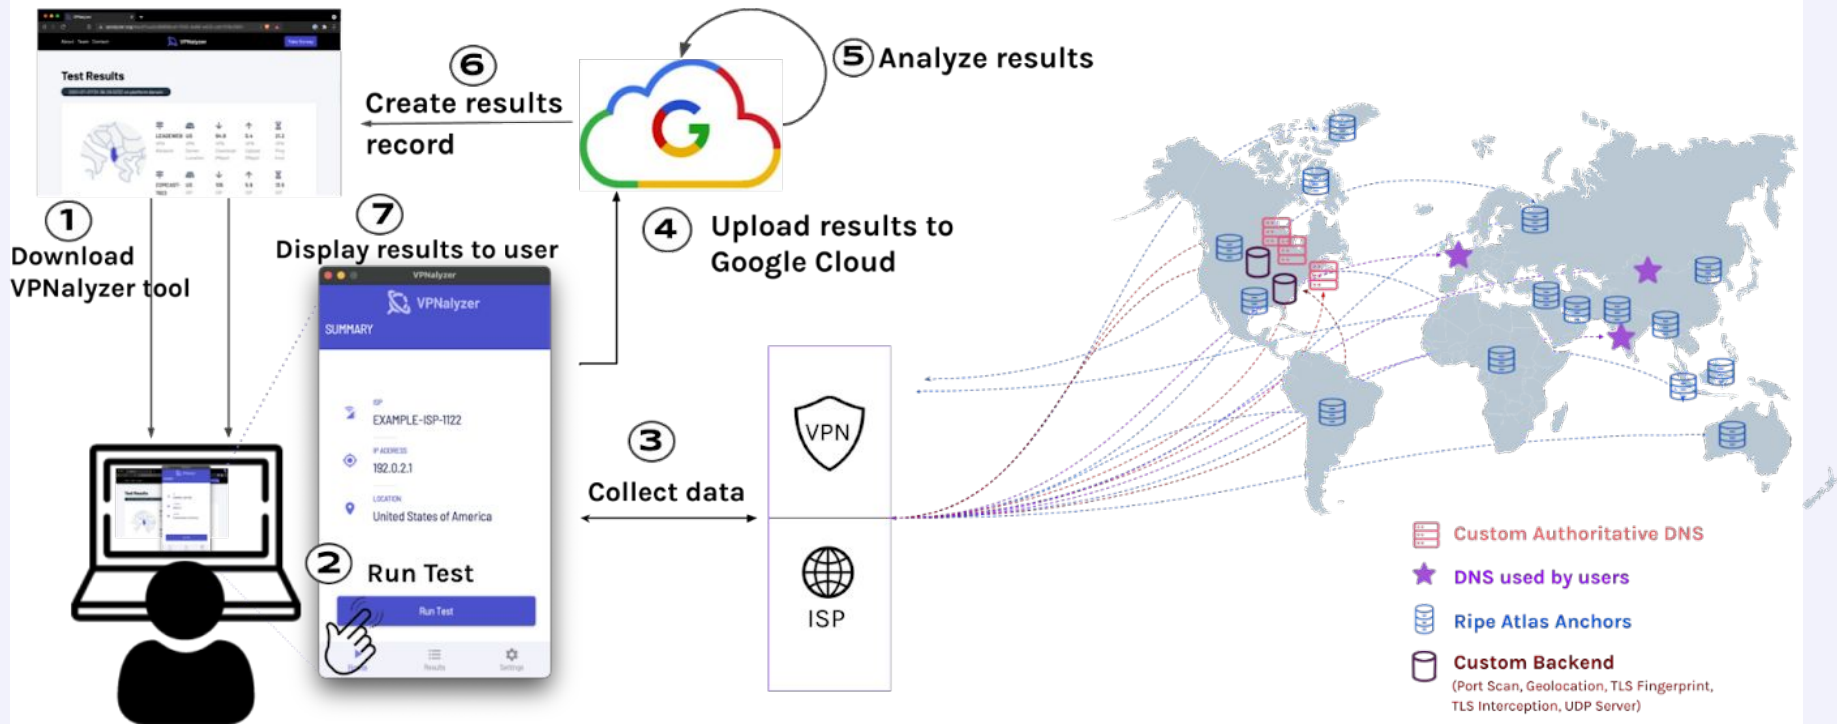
Test Results

1 Download VPNalyzer tool

6 Create results record

5 Analyze results

7 Display results to user

4 Upload results to Google Cloud

VPNalyzer

VPNalyzer

SUMMARY

ISP
EXAMPLE-ISP-1122

IP ADDRESS
192.0.2.1

LOCATION
United States of America

2 Run Test

Run Test

Results

Settings

3 Collect data

VPN

ISP

Custom Authoritative DNS

DNS used by users

Ripe Atlas Anchors

Custom Backend
(Port Scan, Geolocation, TLS Fingerprint, TLS Interception, UDP Server)